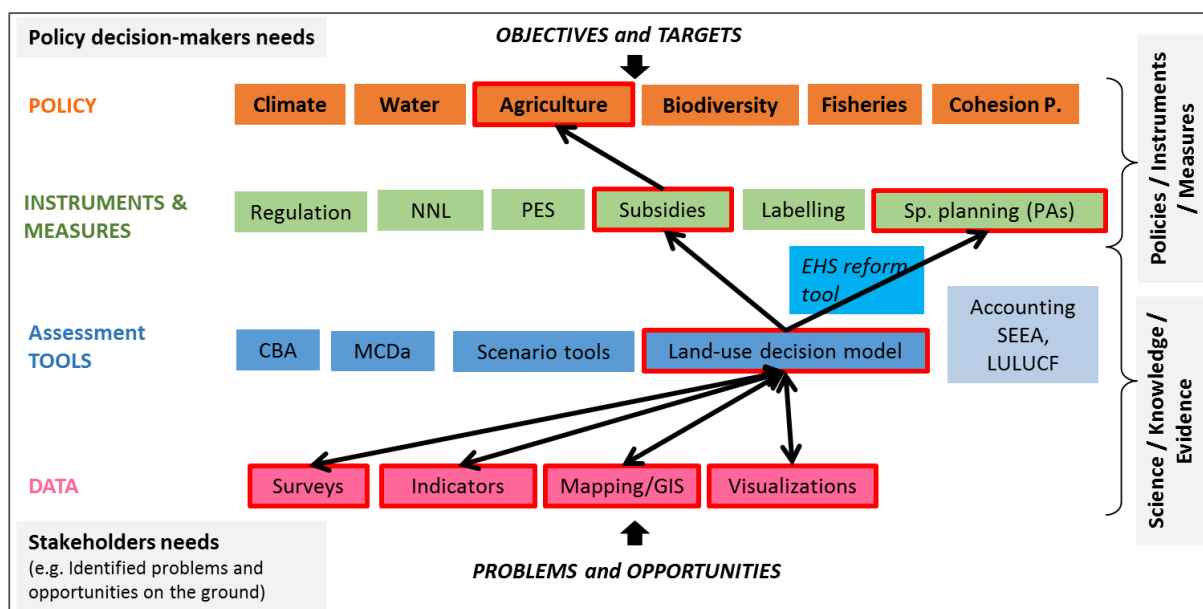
Policy decision-makers needs

OBJECTIVES and TARGETS

POLICY

Climate

Water

Agriculture

Biodiversity

Fisheries

Cohesion P.

INSTRUMENTS & MEASURES

Regulation

NNL

PES

Subsidies

Labelling

Sp. planning (PAs)

EHS reform tool

Assessment TOOLS

CBA

MCDa

Scenario tools

Land-use decision model

Accounting SEEA, LULUCF

DATA

Surveys

Indicators

Mapping/GIS

Visualizations

Stakeholders needs
(e.g. Identified problems and opportunities on the ground)

PROBLEMS and OPPORTUNITIES

Policies / Instruments / Measures

Science / Knowledge / Evidence